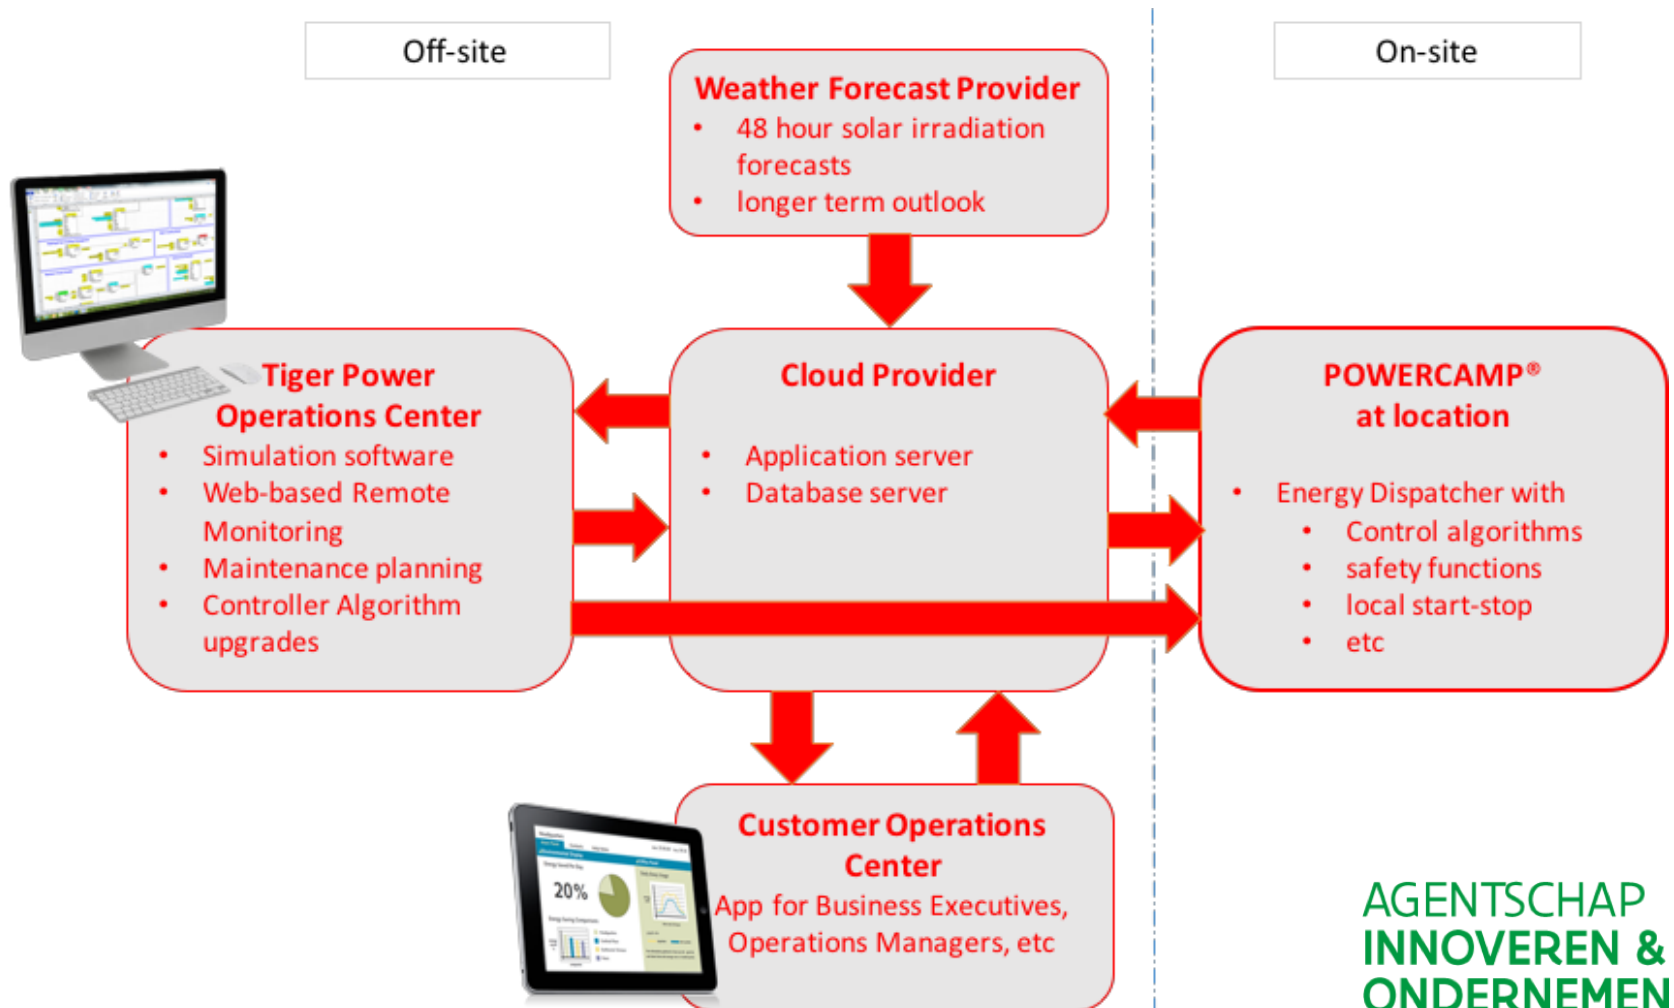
Off-site

On-site

Weather Forecast Provider
- 48 hour solar irradiation forecasts
- longer term outlook

Tiger Power Operations Center
- Simulation software
- Web-based Remote Monitoring
- Maintenance planning
- Controller Algorithm upgrades

Cloud Provider
- Application server
- Database server

POWERCAMP® at location
- Energy Dispatcher with
  - Control algorithms
  - safety functions
  - local start-stop
  - etc

20%

Customer Operations Center
App for Business Executives, Operations Managers, etc

AGENTSCHAP
INNOVEREN &
ONDERNEMEN